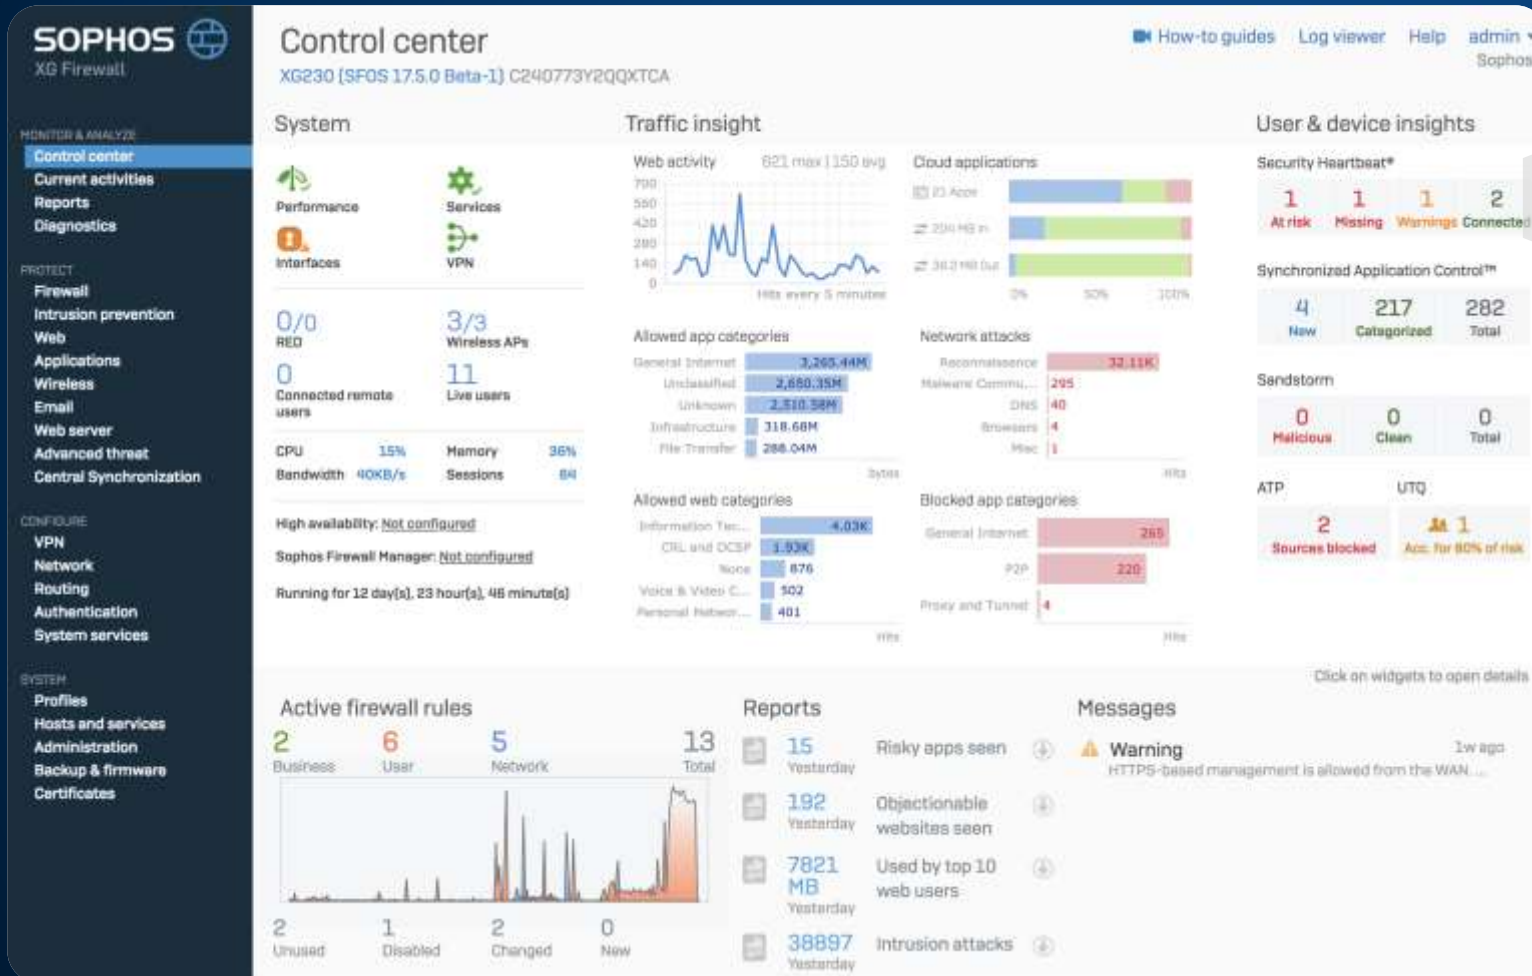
SOPHOS
XG Firewall

MONITOR & ANALYZE
Control center
Current activities
Reports
Diagnostics

PROTECT
Firewall
Intrusion prevention
Web
Applications
Wireless
Email
Web server
Advanced threat
Central Synchronization

CONFIGURE
VPN
Network
Routing
Authentication
System services

SYSTEM
Profiles
Hosts and services
Administration
Backup & firmware
Certificates

Control center
XG230 (SFOS 17.5.0 Beta-1) C240773Y2QQXTCA

How-to guides Log viewer Help admin
Sophos

System
Performance
Services
Interfaces
VPN
0/0
RED
3/3
Wireless APs
0
Connected remote users
11
Live users
CPU 15%
Memory 36%
Bandwidth 40KB/s
Sessions 84
High availability: Not configured
Sophos Firewall Manager: Not configured
Running for 12 day(s), 23 hour(s), 46 minute(s)

Traffic insight
Web activity 821 max | 150 avg
700
560
420
280
140
0
Hits every 5 minutes
Cloud applications
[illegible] Apps
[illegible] MB in
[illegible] MB out
0% 50% 100%
Allowed app categories
General Internet 3,265.44M
Unclassified 2,680.35M
Unknown 2,310.58M
Infrastructure 318.68M
File Transfer 288.04M
Bytes
Network attacks
Reconnaissance 32.11K
Malware Commu... 295
DNS 40
Browsers 4
Misc 1
Hits
Allowed web categories
Information Tec... 4.03K
CRL and OCSP 1.93K
None 876
Voice & Video C... 502
Personal Networ... 401
Hits
Blocked app categories
General Internet 265
P2P 220
Proxy and Tunnel 4
Hits

User & device insights
Security Heartbeat®
1 At risk
1 Missing
1 Warnings
2 Connected
Synchronized Application Control™
4 New
217 Categorized
282 Total
Sandstorm
0 Malicious
0 Clean
0 Total
ATP
UTQ
2 Sources blocked
1 Acc. for 80% of risk

Click on widgets to open details

Active firewall rules
2 Business
6 User
5 Network
13 Total
2 Unused
1 Disabled
2 Changed
0 New

Reports
15 Yesterday Risky apps seen
192 Yesterday Objectionable websites seen
7821 MB Yesterday Used by top 10 web users
38897 Yesterday Intrusion attacks

Messages
Warning 1w ago
HTTPS-based management is allowed from the WAN ...